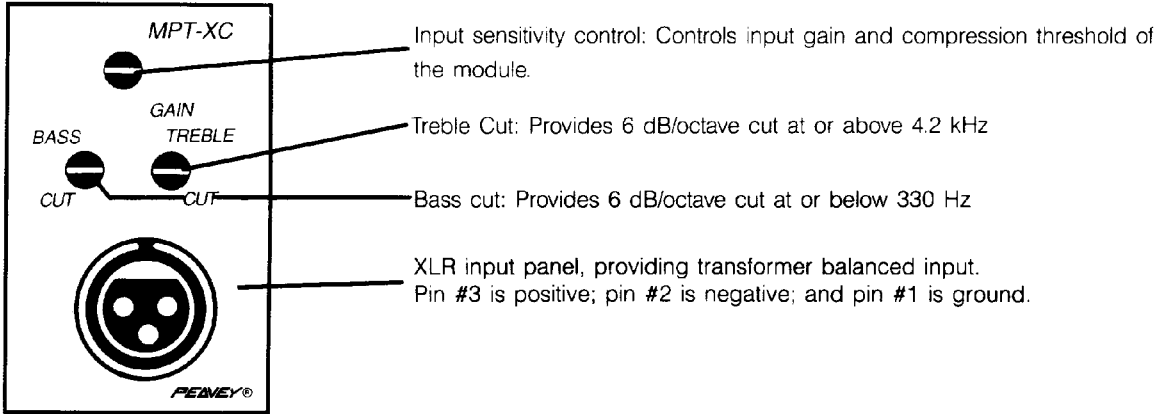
MPT-XC

GAIN

BASS

TREBLE

CUT

CUT

PEAVEY®

Input sensitivity control: Controls input gain and compression threshold of the module.

Treble Cut: Provides 6 dB/octave cut at or above 4.2 kHz

Bass cut: Provides 6 dB/octave cut at or below 330 Hz

XLR input panel, providing transformer balanced input.
Pin #3 is positive; pin #2 is negative; and pin #1 is ground.